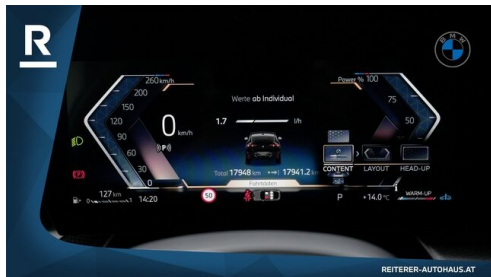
R

260 km/h
200
150
120
90
60
30
0

0 km/h

Werte ab Individual
1.7 l/h

Total 17948 km 17941.2 km

Fahrdaten

Power % 100
75
50

CONTENT
LAYOUT
HEAD-UP

127 km
14:20

50

P
+14.0 °C

WARM-UP

REITERER-AUTOHAUS.AT